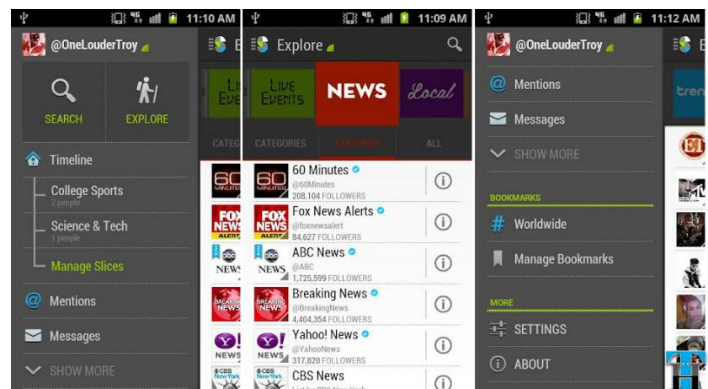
11:10 AM

@OneLouderTroy

SEARCH

EXPLORE

Timeline

College Sports
2 people

Science & Tech
1 people

Manage Slices

Mentions

Messages

SHOW MORE

11:09 AM

Explore

LIVE EVENTS

NEWS

Local

CATEGORIES

FEATURED

ALL

60 Minutes
@60Minutes
208,104 FOLLOWERS

Fox News Alerts
@foxnewsalert
84,627 FOLLOWERS

ABC News
@ABC
1,725,599 FOLLOWERS

Breaking News
@BreakingNews
4,404,354 FOLLOWERS

Yahoo! News
@YahooNews
317,820 FOLLOWERS

CBS News

11:12 AM

@OneLouderTroy

Mentions

Messages

SHOW MORE

BOOKMARKS

Worldwide

Manage Bookmarks

MORE

SETTINGS

ABOUT